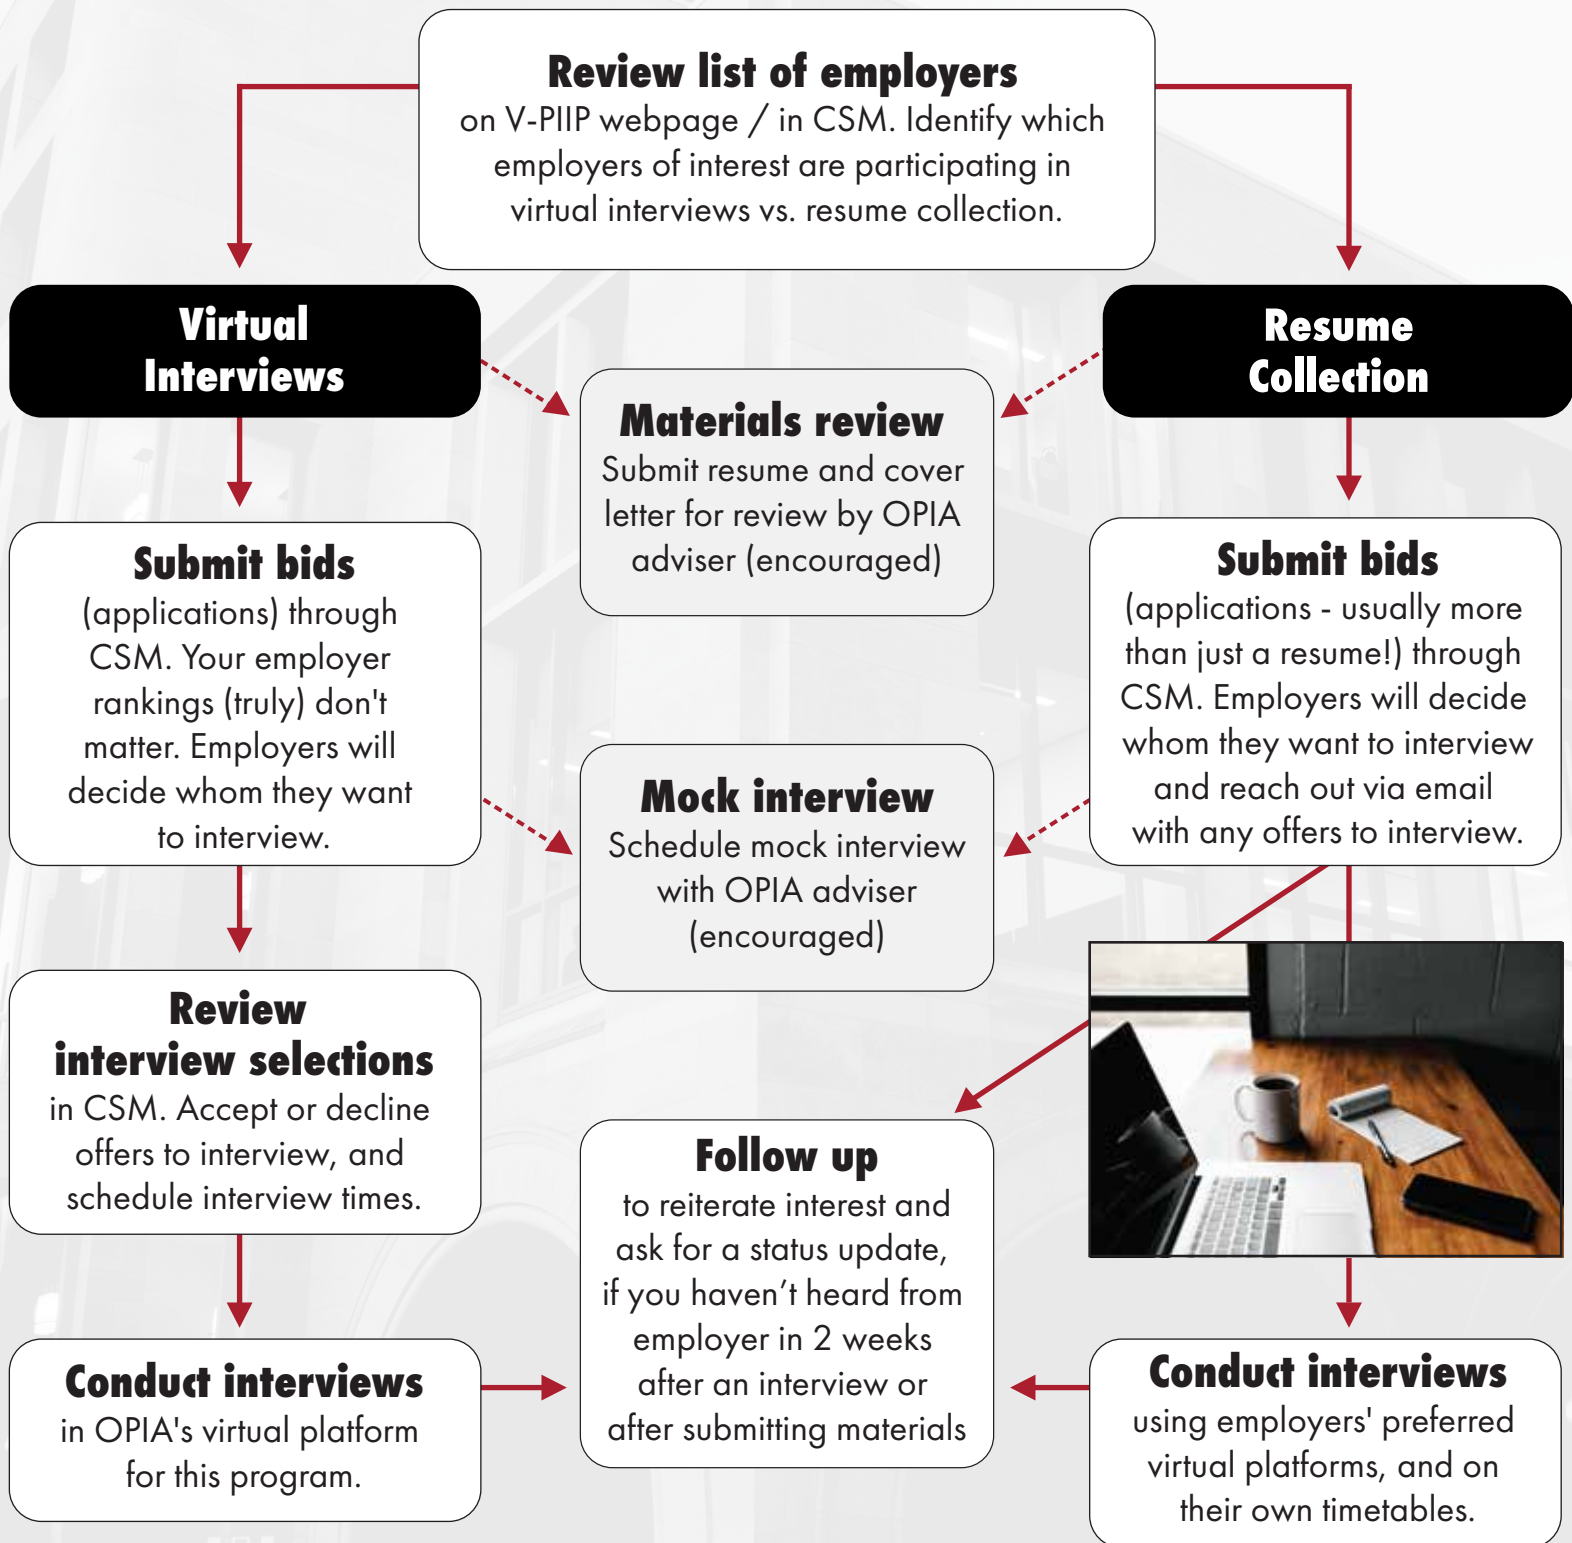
**Review list of employers** on V-PIIP webpage / in CSM. Identify which employers of interest are participating in virtual interviews vs. resume collection.

**Virtual Interviews**

**Resume Collection**

**Materials review** Submit resume and cover letter for review by OPIA adviser (encouraged)

**Submit bids** (applications) through CSM. Your employer rankings (truly) don't matter. Employers will decide whom they want to interview.

**Submit bids** (applications - usually more than just a resume!) through CSM. Employers will decide whom they want to interview and reach out via email with any offers to interview.

**Mock interview** Schedule mock interview with OPIA adviser (encouraged)

**Review interview selections** in CSM. Accept or decline offers to interview, and schedule interview times.

**Follow up** to reiterate interest and ask for a status update, if you haven't heard from employer in 2 weeks after an interview or after submitting materials

**Conduct interviews** in OPIA's virtual platform for this program.

**Conduct interviews** using employers' preferred virtual platforms, and on their own timetables.